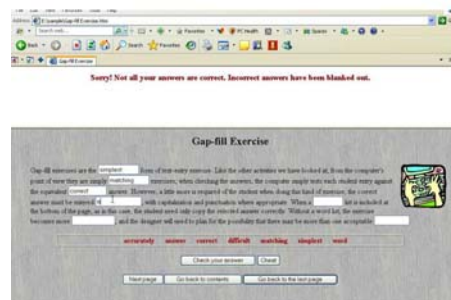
Sorry! Not all your answers are correct. Incorrect answers have been blanked out.

Gap-fill Exercise

Gap-fill exercises are the simplest form of text-entry exercise. Like the other activities we have looked at, from the computer's point of view they are simple matching exercises; when checking the answers, the computer simply tests each student entry against the expected correct answer. However, a little more is required of the student when doing this kind of exercise; the correct answer must be entered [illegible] with capitalization and punctuation where appropriate. When a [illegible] list is included at the bottom of the page, as in this case, the student need only copy the selected answer correctly. Without a word list, the exercise becomes more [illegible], and the designer will need to plan for the possibility that there may be more than one acceptable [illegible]

accurately answer correct difficult matching simplest word

Check your answers Clear

Next page Go back to contents Go back to the last page